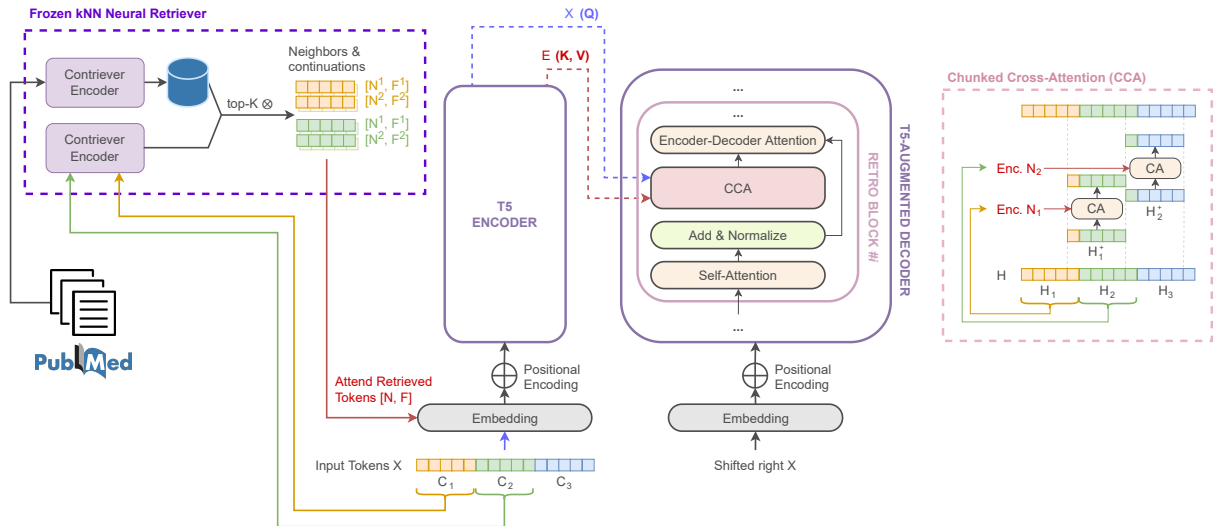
Frozen kNN Neural Retriever

Contriever Encoder

Contriever Encoder

top-K ⊗

Neighbors & continuations

$[N^1, F^1]$
$[N^2, F^2]$

$[N^1, F^1]$
$[N^2, F^2]$

PubMed

X (Q)

E (K, V)

T5 ENCODER

Positional Encoding

Attend Retrieved Tokens [N, F]

Embedding

Input Tokens X

$C_1$ $C_2$ $C_3$

...

Encoder-Decoder Attention

CCA

Add & Normalize

Self-Attention

...

RETRO BLOCK #i

T5-AUGMENTED DECODER

Positional Encoding

Embedding

Shifted right X

Chunked Cross-Attention (CCA)

Enc. $N_2$

CA

Enc. $N_1$

CA

$H_2^+$

$H_1^+$

H

$H_1$ $H_2$ $H_3$